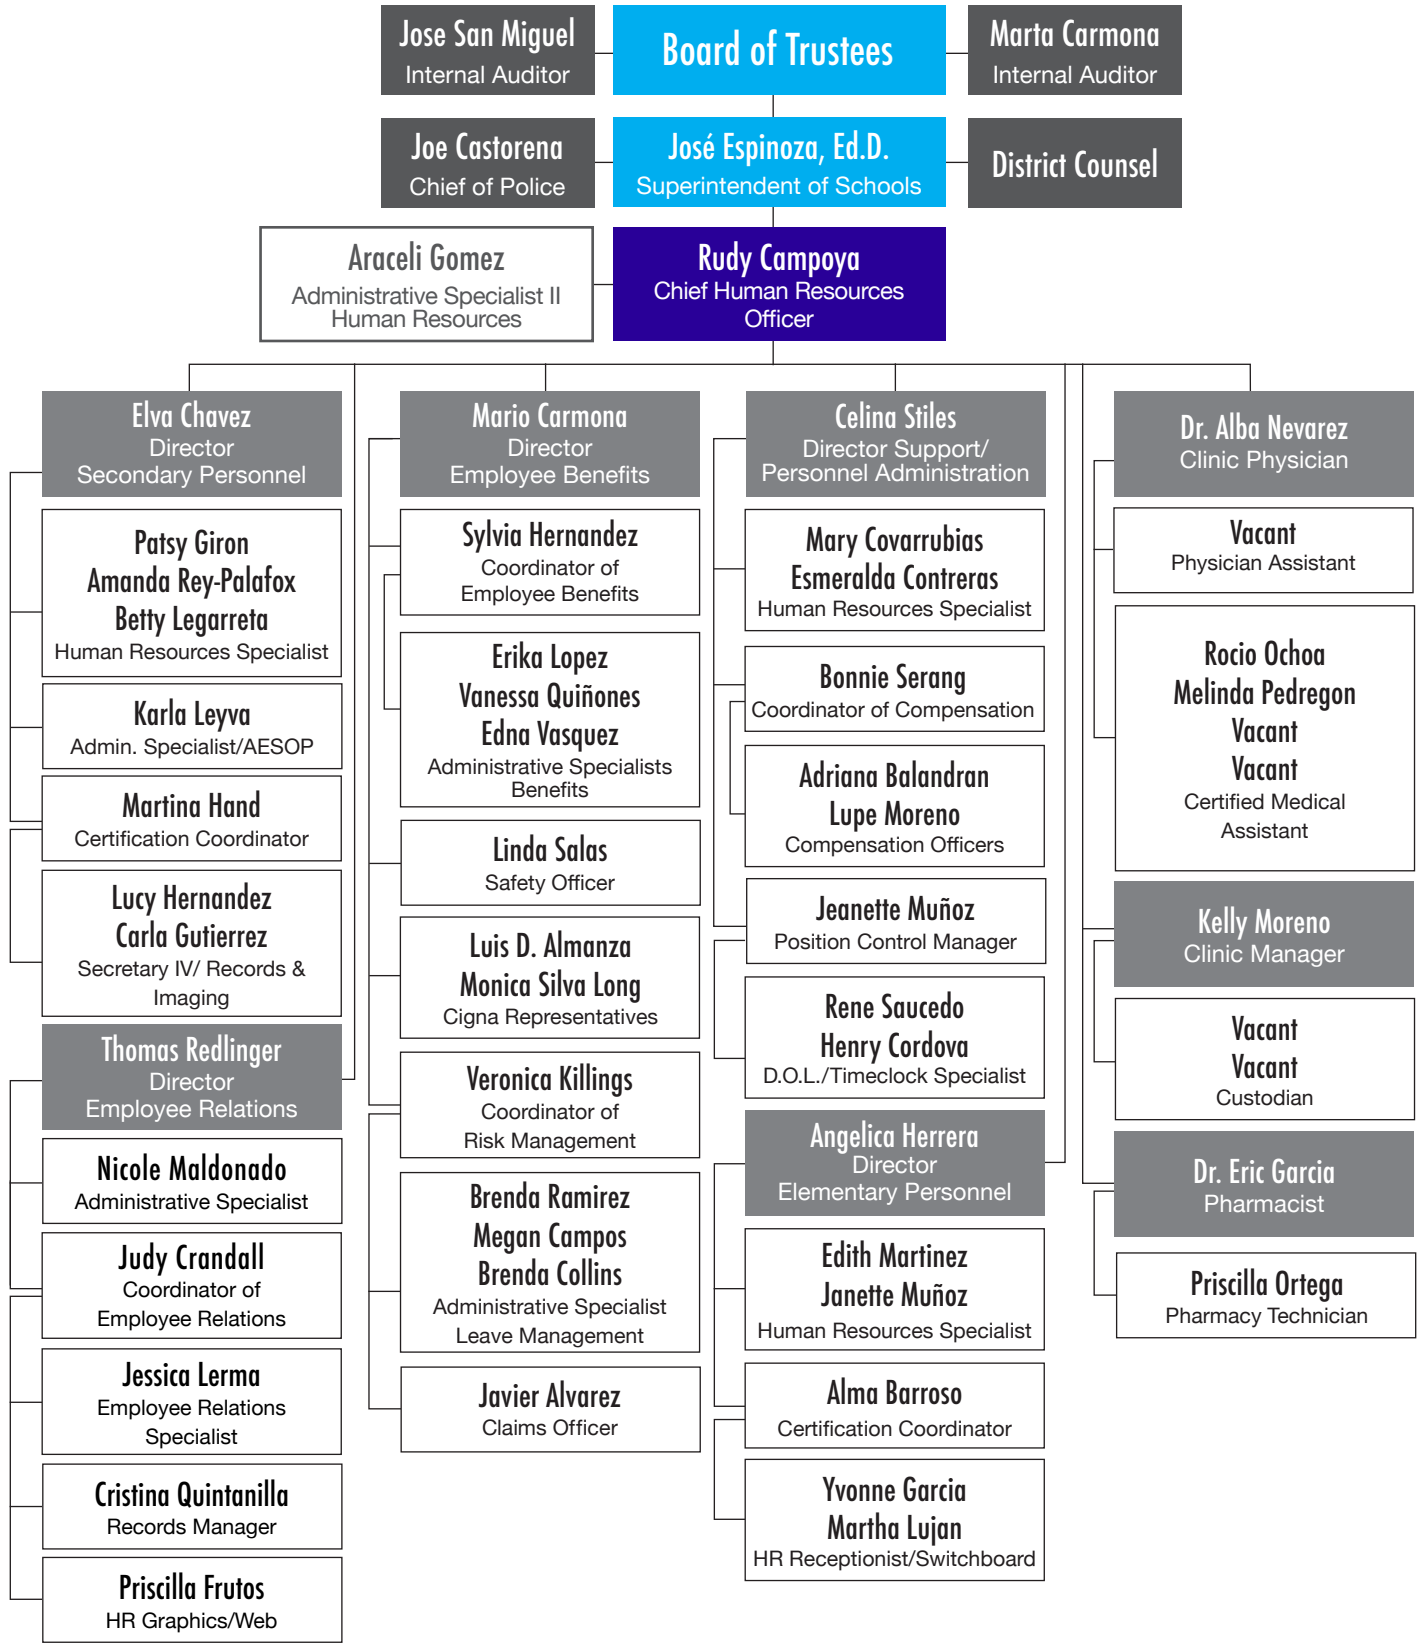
Jose San Miguel
Internal Auditor

Board of Trustees

Marta Carmona
Internal Auditor

Joe Castorena
Chief of Police

José Espinoza, Ed.D.
Superintendent of Schools

District Counsel

Araceli Gomez
Administrative Specialist II
Human Resources

Rudy Campoya
Chief Human Resources Officer

Elva Chavez
Director
Secondary Personnel

Patsy Giron
Amanda Rey-Palafox
Betty Legarreta
Human Resources Specialist

Karla Leyva
Admin. Specialist/AESOP

Martina Hand
Certification Coordinator

Lucy Hernandez
Carla Gutierrez
Secretary IV/ Records & Imaging

Thomas Redlinger
Director
Employee Relations

Nicole Maldonado
Administrative Specialist

Judy Crandall
Coordinator of
Employee Relations

Jessica Lerma
Employee Relations
Specialist

Cristina Quintanilla
Records Manager

Priscilla Frutos
HR Graphics/Web

Mario Carmona
Director
Employee Benefits

Sylvia Hernandez
Coordinator of
Employee Benefits

Erika Lopez
Vanessa Quiñones
Edna Vasquez
Administrative Specialists
Benefits

Linda Salas
Safety Officer

Luis D. Almanza
Monica Silva Long
Cigna Representatives

Veronica Killings
Coordinator of
Risk Management

Brenda Ramirez
Megan Campos
Brenda Collins
Administrative Specialist
Leave Management

Javier Alvarez
Claims Officer

Celina Stiles
Director Support/
Personnel Administration

Mary Covarrubias
Esmeralda Contreras
Human Resources Specialist

Bonnie Serang
Coordinator of Compensation

Adriana Balandran
Lupe Moreno
Compensation Officers

Jeanette Muñoz
Position Control Manager

Rene Saucedo
Henry Cordova
D.O.L./Timeclock Specialist

Angelica Herrera
Director
Elementary Personnel

Edith Martinez
Janette Muñoz
Human Resources Specialist

Alma Barroso
Certification Coordinator

Yvonne Garcia
Martha Lujan
HR Receptionist/Switchboard

Dr. Alba Nevarez
Clinic Physician

Vacant
Physician Assistant

Rocio Ochoa
Melinda Pedregon
Vacant
Vacant
Certified Medical
Assistant

Kelly Moreno
Clinic Manager

Vacant
Vacant
Custodian

Dr. Eric Garcia
Pharmacist

Priscilla Ortega
Pharmacy Technician